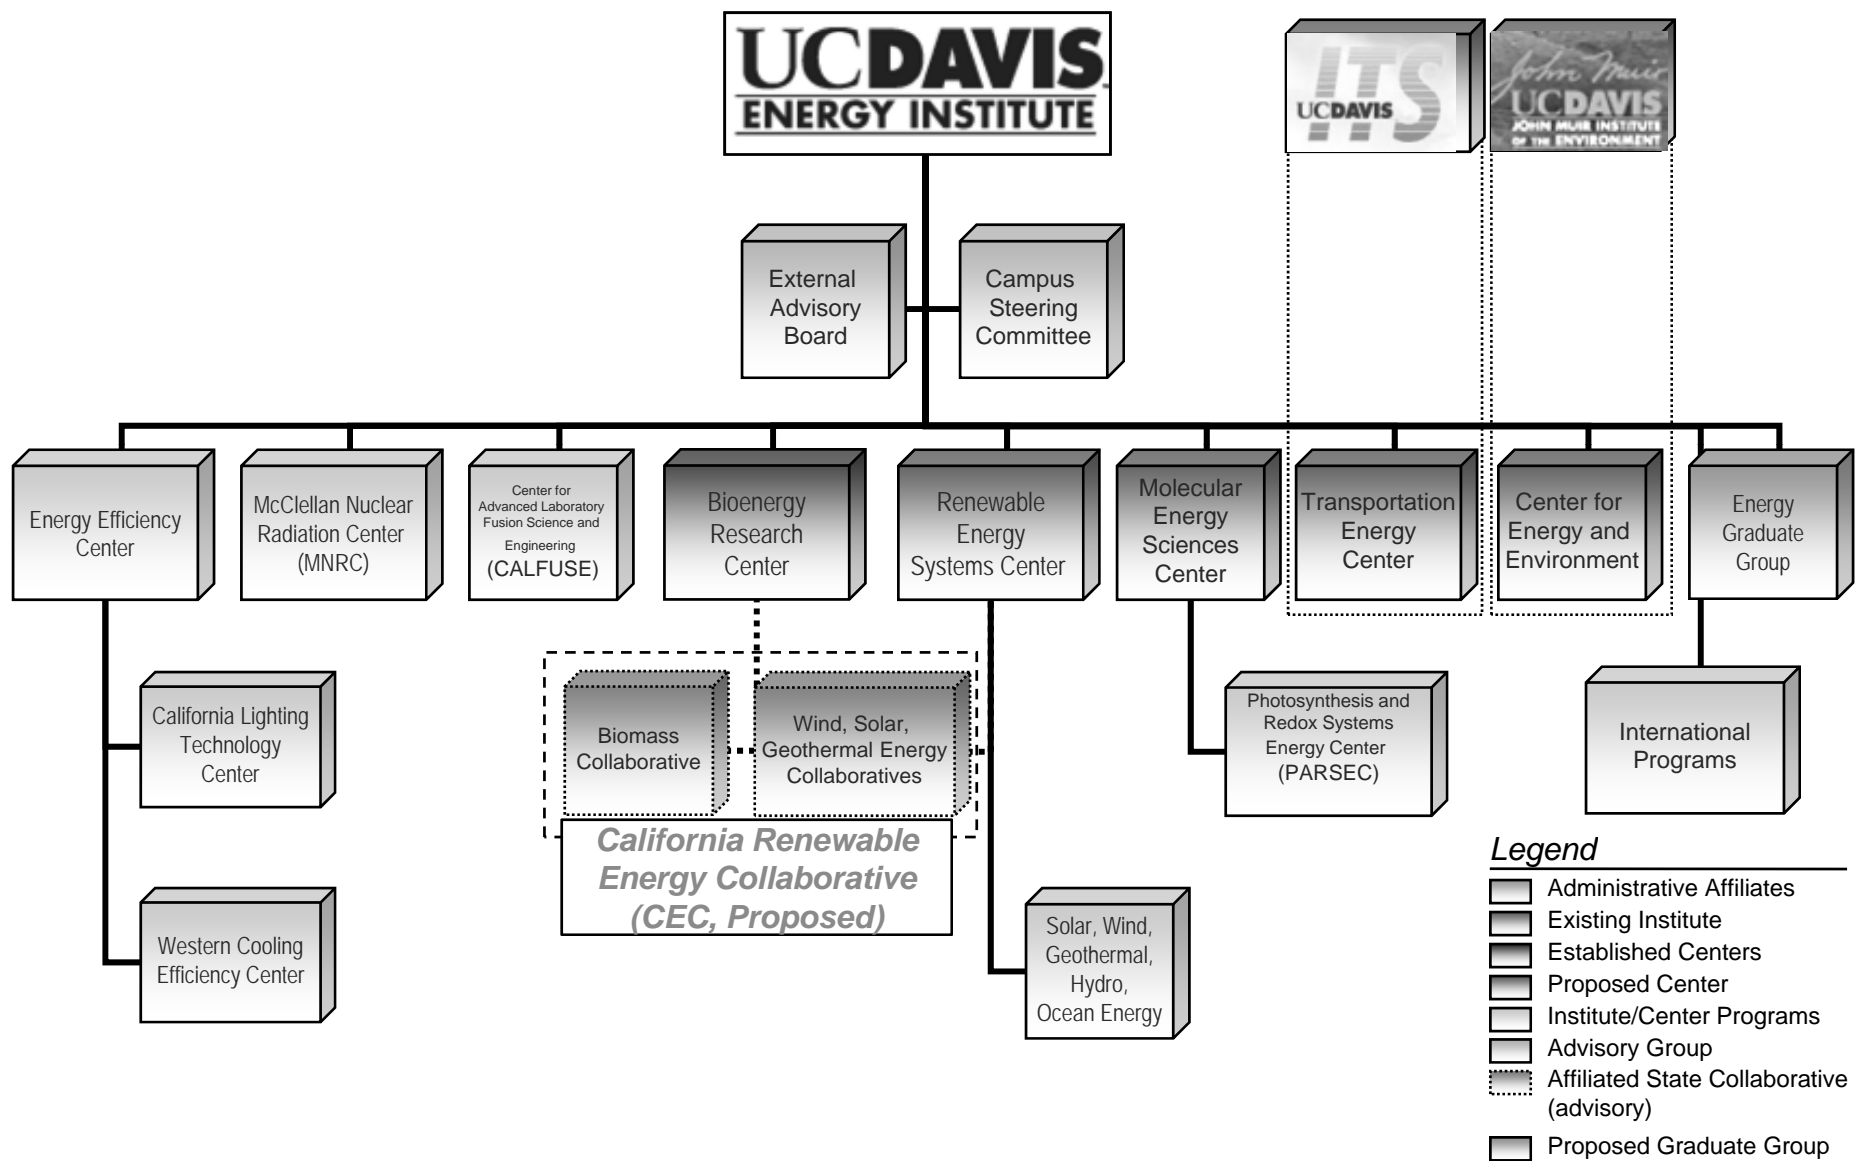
UCDAVIS
ENERGY INSTITUTE

UCDAVIS ITS

John Muir
UCDAVIS
JOHN MUIR INSTITUTE OF THE ENVIRONMENT

External Advisory Board

Campus Steering Committee

Energy Efficiency Center

McClellan Nuclear Radiation Center (MNRC)

Center for Advanced Laboratory Fusion Science and Engineering (CALFUSE)

Bioenergy Research Center

Renewable Energy Systems Center

Molecular Energy Sciences Center

Transportation Energy Center

Center for Energy and Environment

Energy Graduate Group

California Lighting Technology Center

Western Cooling Efficiency Center

Biomass Collaborative

Wind, Solar, Geothermal Energy Collaboratives

California Renewable Energy Collaborative (CEC, Proposed)

Solar, Wind, Geothermal, Hydro, Ocean Energy

Photosynthesis and Redox Systems Energy Center (PARSEC)

International Programs

Legend
Administrative Affiliates
Existing Institute
Established Centers
Proposed Center
Institute/Center Programs
Advisory Group
Affiliated State Collaborative (advisory)
Proposed Graduate Group